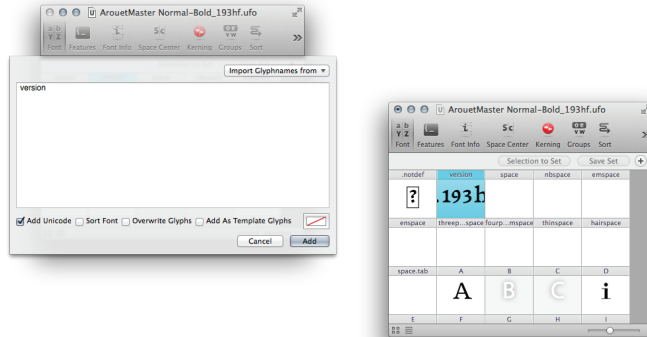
ArouetMaster Normal-Bold_193hf.ufo

Font Features Font Info Space Center Kerning Groups Sort

Import Glyphnames from

version

Add Unicode Sort Font Overwrite Glyphs Add As Template Glyphs

Cancel Add

ArouetMaster Normal-Bold_193hf.ufo

Font Features Font Info Space Center Kerning Groups Sort

Selection to Set Save Set

| .notdef | version | space | nbspace | emspace |
|---|---|---|---|---|
| ? | .193h | | | |
| enspace | threep...space | fourp...mspace | thinspace | hairspace |
| | | | | |
| space.tab | A | B | C | D |
| | A | B | C | i |
| E | F | G | H | I |